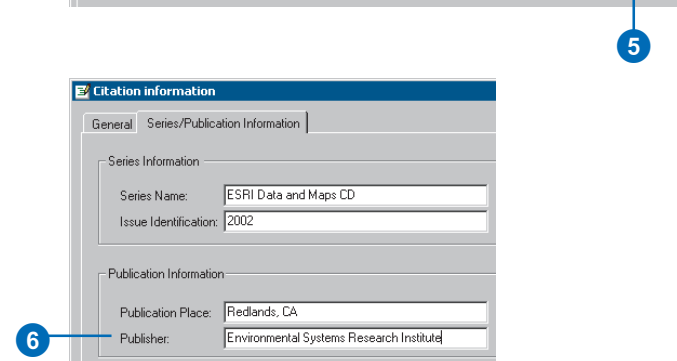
5

Citation information

General | Series/Publication Information

Series Information

Series Name: ESRI Data and Maps CD

Issue Identification: 2002

Publication Information

Publication Place: Redlands, CA

6

Publisher: Environmental Systems Research Institute